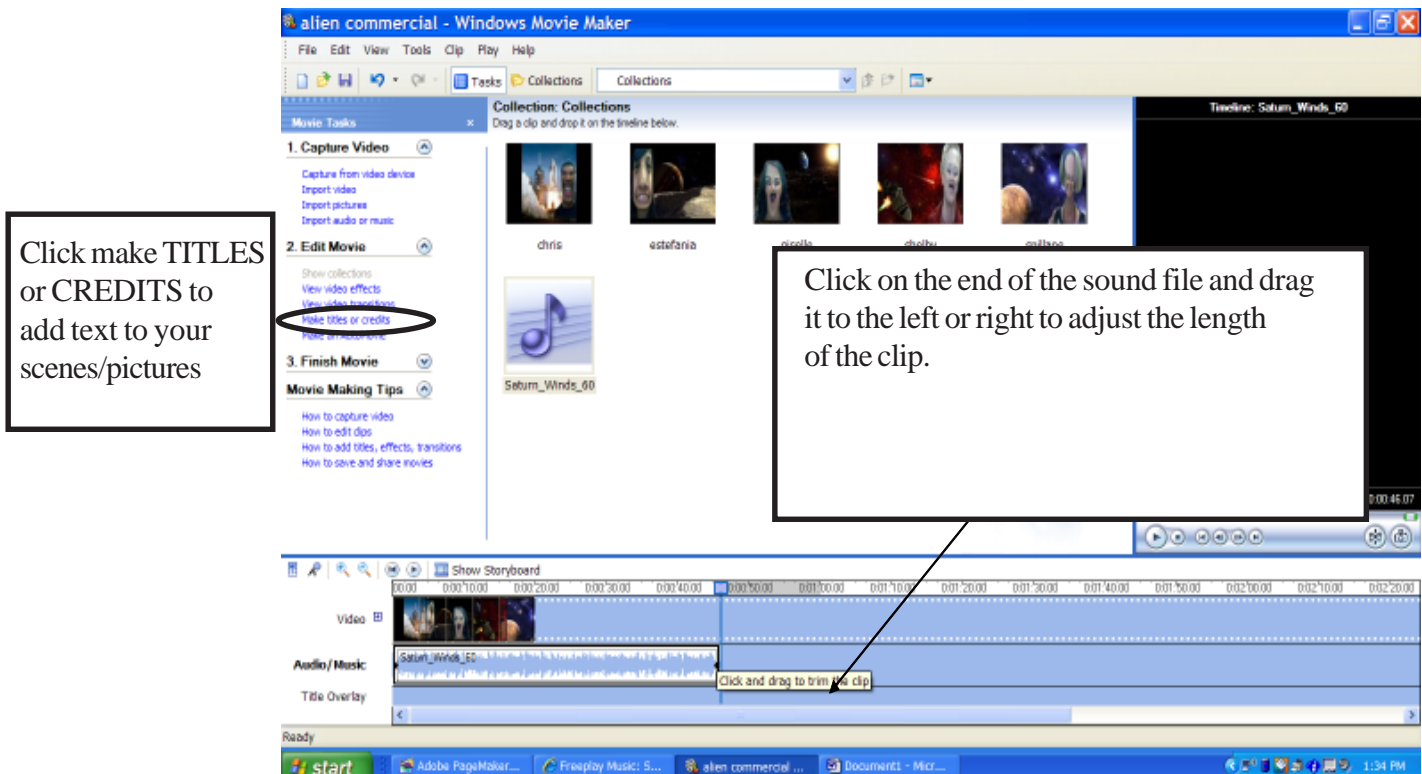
alien commercial - Windows Movie Maker

File Edit View Tools Clip Play Help

Tasks Collections Collections

Movie Tasks

1. Capture Video

Capture from video device
Import video
Import pictures
Import audio or music

2. Edit Movie

Show collections
View video effects
View video transitions
Make titles or credits
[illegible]

3. Finish Movie

Movie Making Tips

How to capture video
How to edit clips
How to add titles, effects, transitions
How to save and share movies

Collection: Collections
Drag a clip and drop it on the timeline below.

chris estefania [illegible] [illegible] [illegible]

Saturn_Winds_60

Timeline: Saturn_Winds_60

0:00:46.07

Click make TITLES or CREDITS to add text to your scenes/pictures

Click on the end of the sound file and drag it to the left or right to adjust the length of the clip.

Show Storyboard

0:00 0:00:10.00 0:00:20.00 0:00:30.00 0:00:40.00 0:00:50.00 0:01:00.00 0:01:10.00 0:01:20.00 0:01:30.00 0:01:40.00 0:01:50.00 0:02:00.00 0:02:10.00 0:02:20.00

Video

Audio/Music Saturn_Winds_60

Click and drag to trim the clip

Title Overlay

Ready

start Adobe PageMaker... Freeplay Music: S... alien commercial ... Document1 - Micr... 1:34 PM